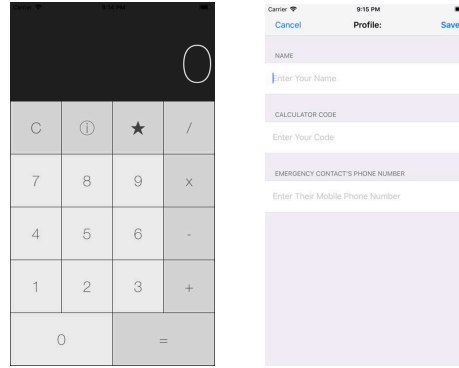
Carrier 9:16 PM

0

C ⓘ ★ /

7 8 9 x

4 5 6 -

1 2 3 +

0 =

Carrier 9:15 PM

Cancel Profile: Save

NAME

Enter Your Name

CALCULATOR CODE

Enter Your Code

EMERGENCY CONTACT'S PHONE NUMBER

Enter Their Mobile Phone Number